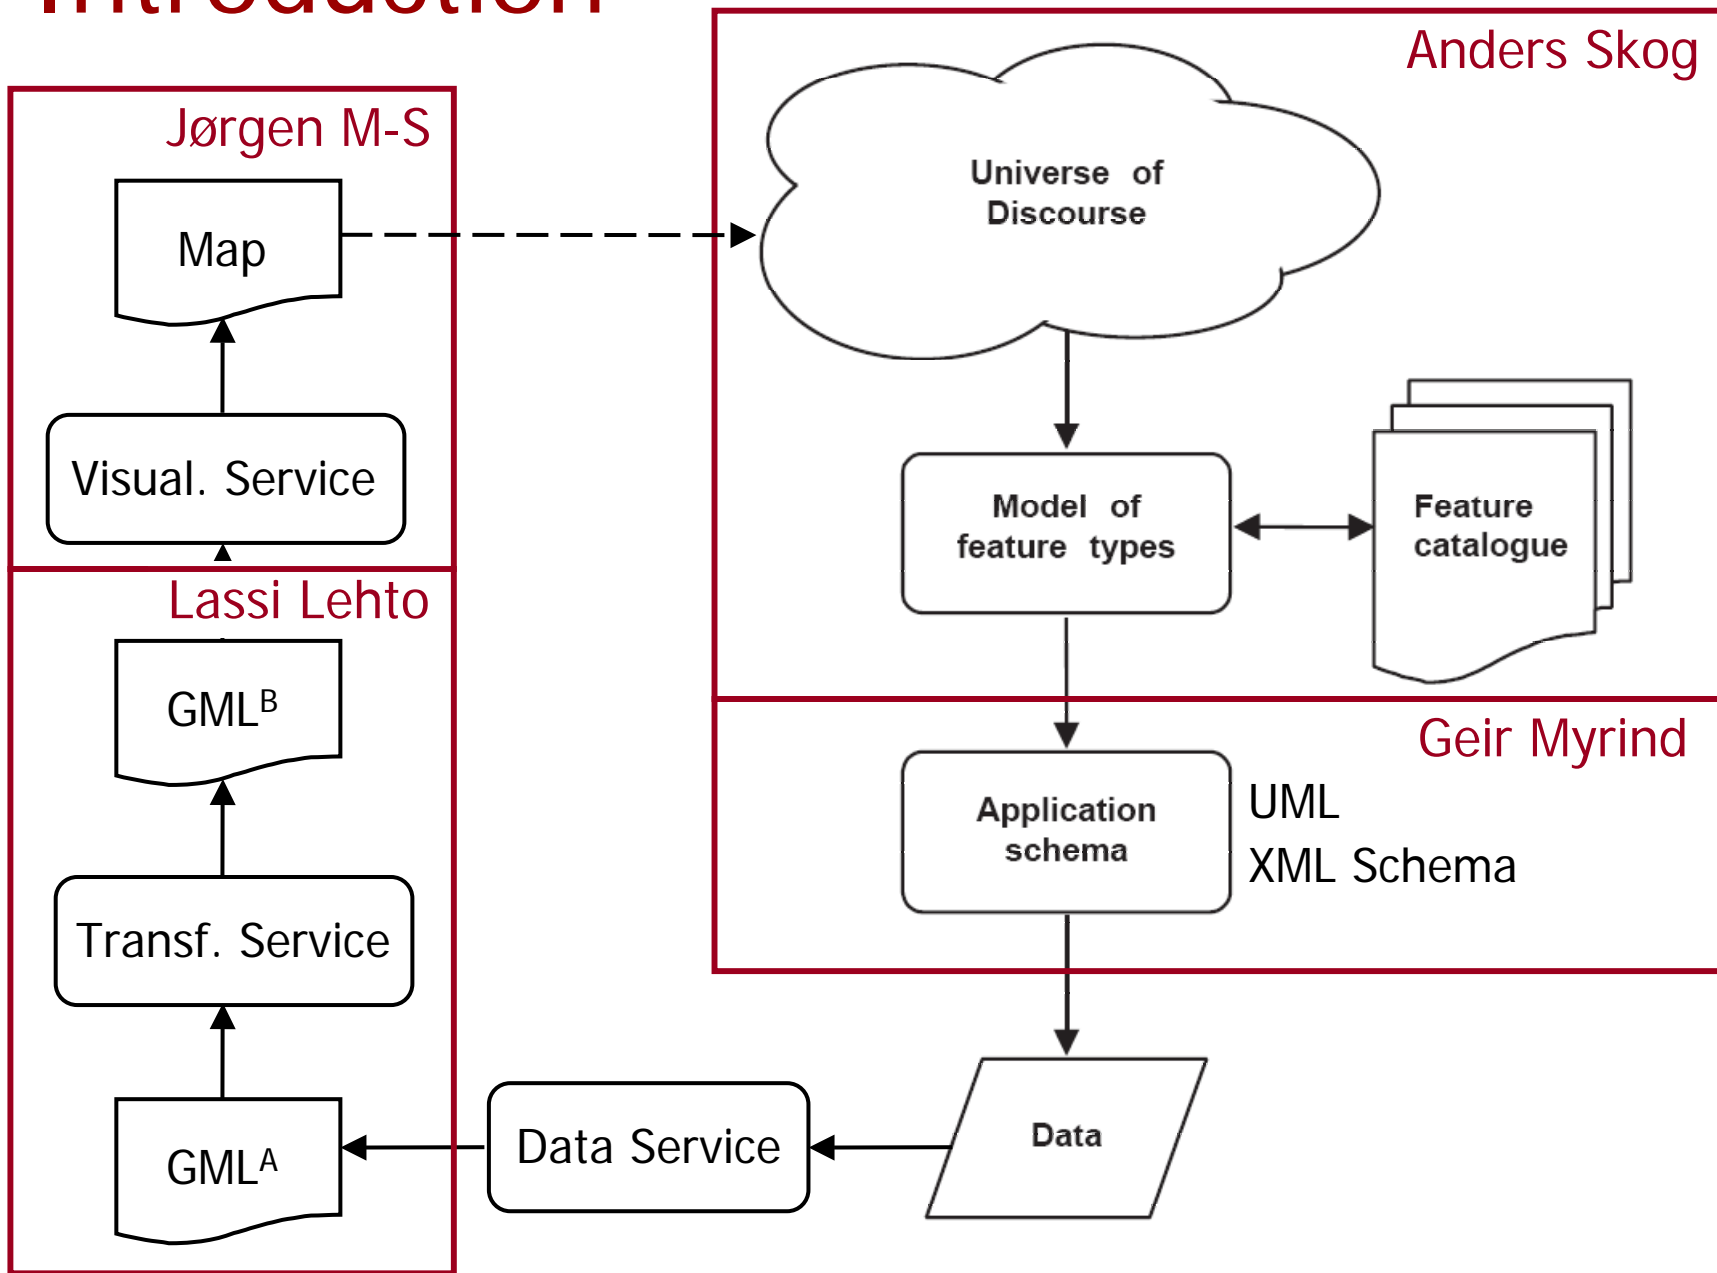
Introduction

Jørgen M-S

Map

Visual. Service

Lassi Lehto

GML$^{B}$

Transf. Service

GML$^{A}$

Data Service

Anders Skog

Universe of Discourse

Model of feature types

Feature catalogue

Geir Myrind

Application schema

UML
XML Schema

Data